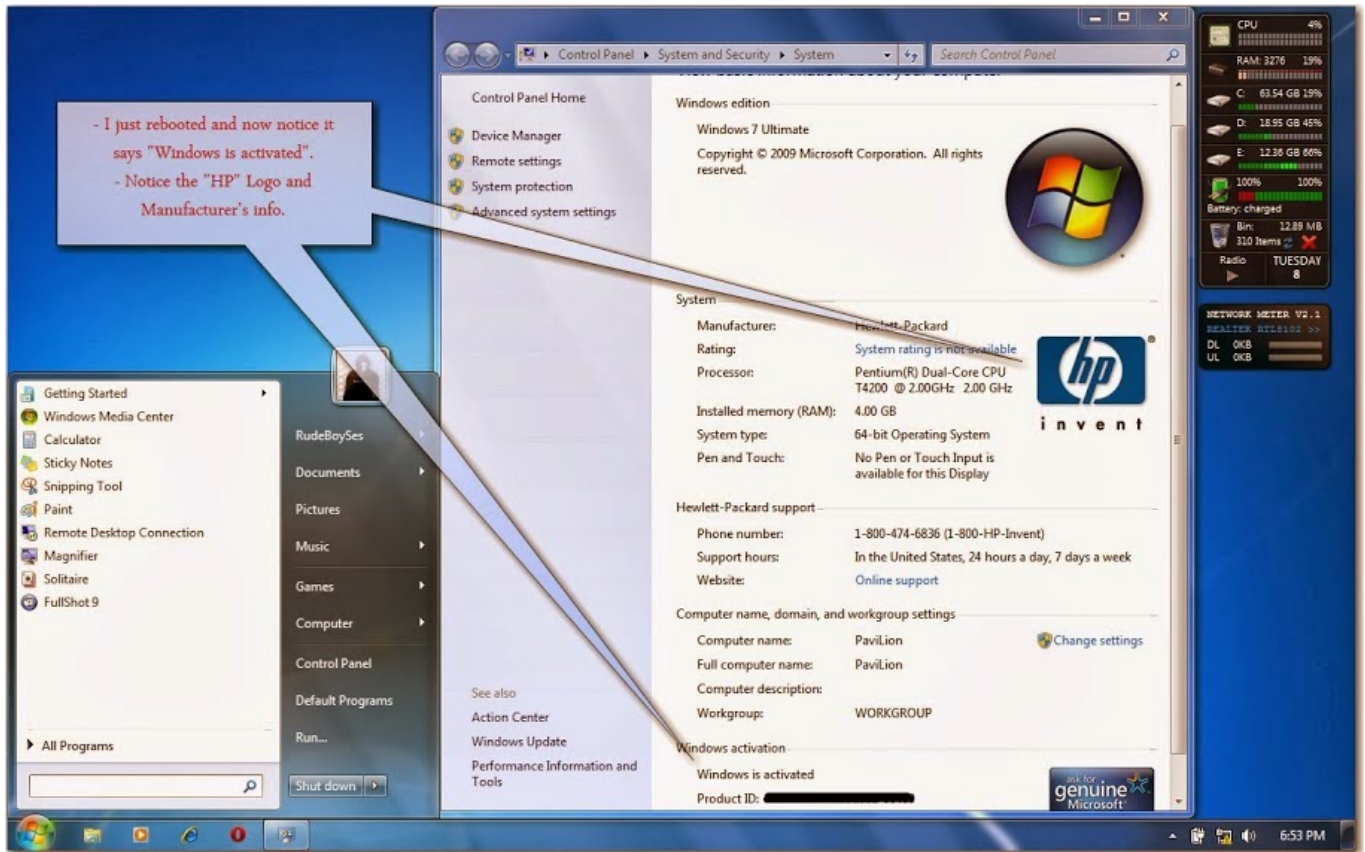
- I just rebooted and now notice it says "Windows is activated".
- Notice the "HP" Logo and Manufacturer's info.

Control Panel ▸ System and Security ▸ System
Search Control Panel

Control Panel Home
Device Manager
Remote settings
System protection
Advanced system settings

See also
Action Center
Windows Update
Performance Information and Tools

Windows edition
Windows 7 Ultimate
Copyright © 2009 Microsoft Corporation. All rights reserved.

System
Manufacturer: Hewlett-Packard
Rating: System rating is not available
Processor: Pentium(R) Dual-Core CPU T4200 @ 2.00GHz 2.00 GHz
Installed memory (RAM): 4.00 GB
System type: 64-bit Operating System
Pen and Touch: No Pen or Touch Input is available for this Display

hp invent

Hewlett-Packard support
Phone number: 1-800-474-6836 (1-800-HP-Invent)
Support hours: In the United States, 24 hours a day, 7 days a week
Website: Online support

Computer name, domain, and workgroup settings
Computer name: PaviLion
Full computer name: PaviLion
Computer description:
Workgroup: WORKGROUP
Change settings

Windows activation
Windows is activated
Product ID: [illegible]
ask for genuine Microsoft

Getting Started
Windows Media Center
Calculator
Sticky Notes
Snipping Tool
Paint
Remote Desktop Connection
Magnifier
Solitaire
FullShot 9
All Programs

RudeBoySes
Documents
Pictures
Music
Games
Computer
Control Panel
Default Programs
Run...
Shut down

CPU 4%
RAM: 3276 19%
C: 63.54 GB 19%
D: 18.95 GB 45%
E: 12.36 GB 66%
100% 100%
Battery: charged
Bin: 12.89 MB
310 Items
Radio
TUESDAY 8

NETWORK METER V2.1
REALTEK RTL8102 >>
DL 0KB
UL 0KB

6:53 PM